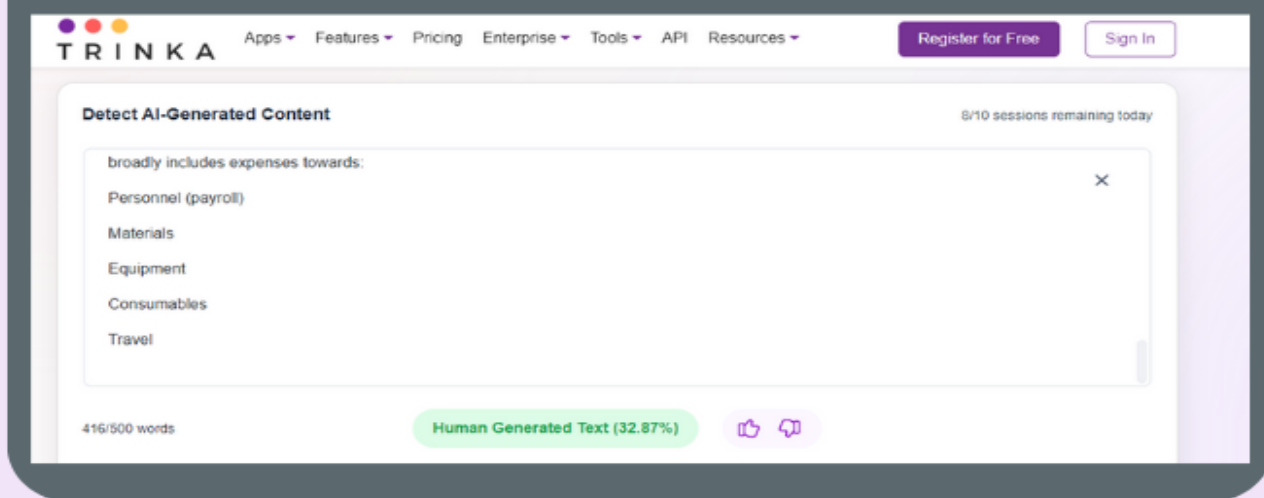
TRINKA Apps Features Pricing Enterprise Tools API Resources Register for Free Sign In

Detect AI-Generated Content

8/10 sessions remaining today

broadly includes expenses towards:

Personnel (payroll)

Materials

Equipment

Consumables

Travel

×

416/500 words

Human Generated Text (32.87%)